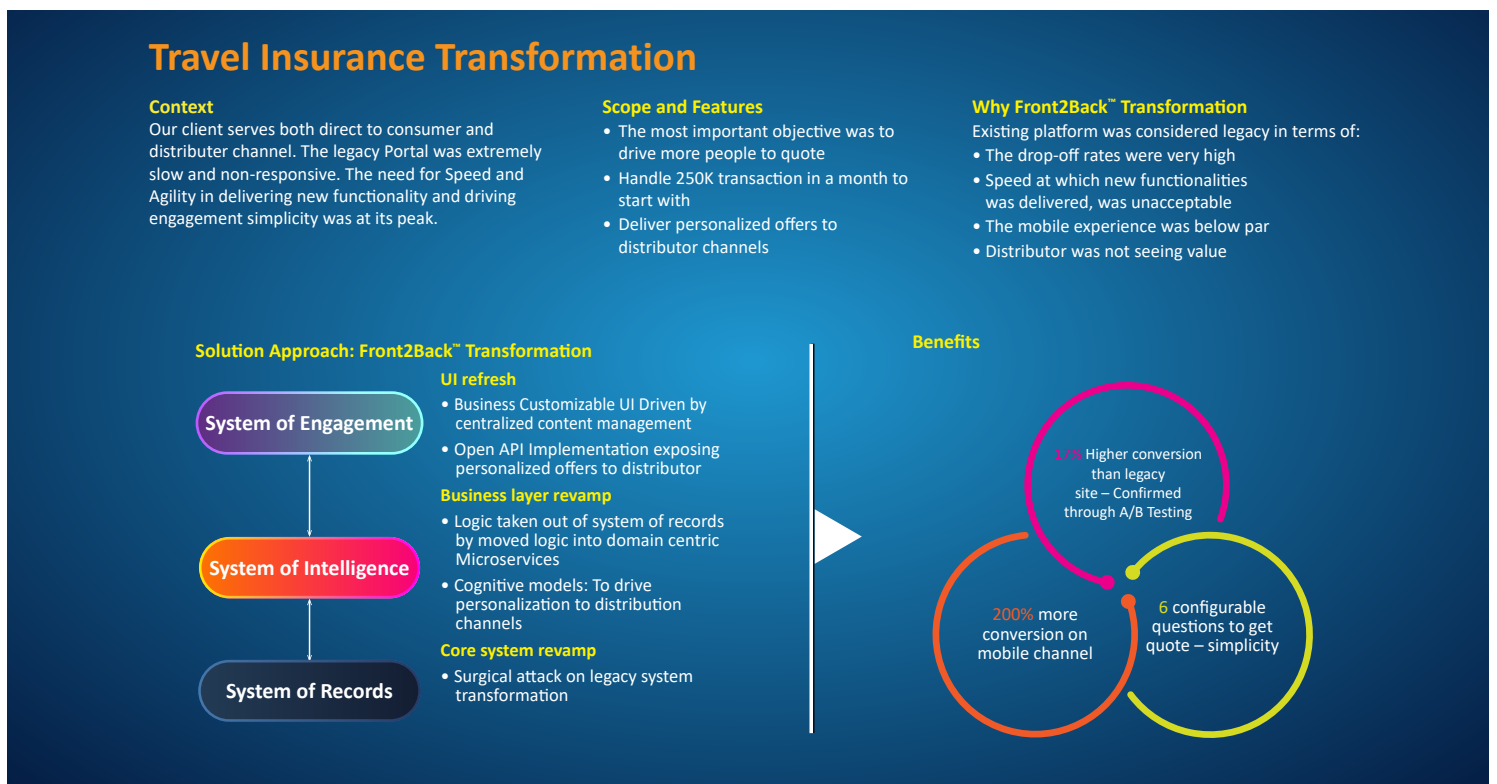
Travel Insurance Transformation

Context
Our client serves both direct to consumer and distributer channel. The legacy Portal was extremely slow and non-responsive. The need for Speed and Agility in delivering new functionality and driving engagement simplicity was at its peak.

Scope and Features
• The most important objective was to drive more people to quote
• Handle 250K transaction in a month to start with
• Deliver personalized offers to distributor channels

Why Front2Back™ Transformation
Existing platform was considered legacy in terms of:
• The drop-off rates were very high
• Speed at which new functionalities was delivered, was unacceptable
• The mobile experience was below par
• Distributor was not seeing value

Solution Approach: Front2Back™ Transformation

System of Engagement

System of Intelligence

System of Records

UI refresh
• Business Customizable UI Driven by centralized content management
• Open API Implementation exposing personalized offers to distributor

Business layer revamp
• Logic taken out of system of records by moved logic into domain centric Microservices
• Cognitive models: To drive personalization to distribution channels

Core system revamp
• Surgical attack on legacy system transformation

Benefits

17% Higher conversion than legacy site – Confirmed through A/B Testing

200% more conversion on mobile channel

6 configurable questions to get quote – simplicity